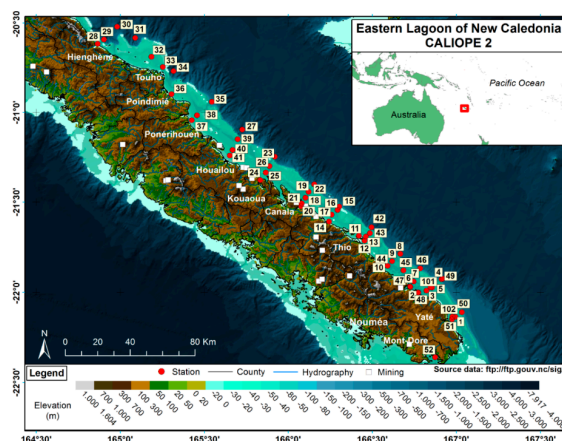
Eastern Lagoon of New Caledonia
CALIOPE 2

Pacific Ocean

Australia

-20°30'
-21°0'
-21°30'
-22°0'
-22°30'

Hienghène
Touho
Poindimié
Ponérihouen
Houaïlou
Kouaoua
Canala
Thio
Yaté
Nouméa
Mont-Dore

28 29 30 31 32 33 34 36 35 38 37 27 39 40 41 23 26 24 25 19 22 21 18 16 15 20 17 14 11 42 43 13 12 8 44 45 10 46 7 9 4 49 47 6 101 3 5 2 48 1 102 50 51 52

N

0 20 40 80 Km

Legend
Station
County
Hydrography
Mining

Source data: ftp://ftp.gouv.nc/sig

Elevation (m)
1,000 - 1,604
700 - 1,000
300 - 700
100 - 300
50 - 100
20 - 50
0 - 20
-20 - 0
-30 - -20
-40 - -30
-50 - -40
-60 - -50
-80 - -60
-100 - -80
-150 - -100
-200 - -150
-300 - -200
-500 - -300
-700 - -500
-1,000 - -700
-1,500 - -1,000
-2,000 - -1,500
-2,500 - -2,000
-3,000 - -2,500
-4,000 - -3,000
-7,917 - -4,000

164°30' 165°0' 165°30' 166°0' 166°30' 167°0' 167°30'